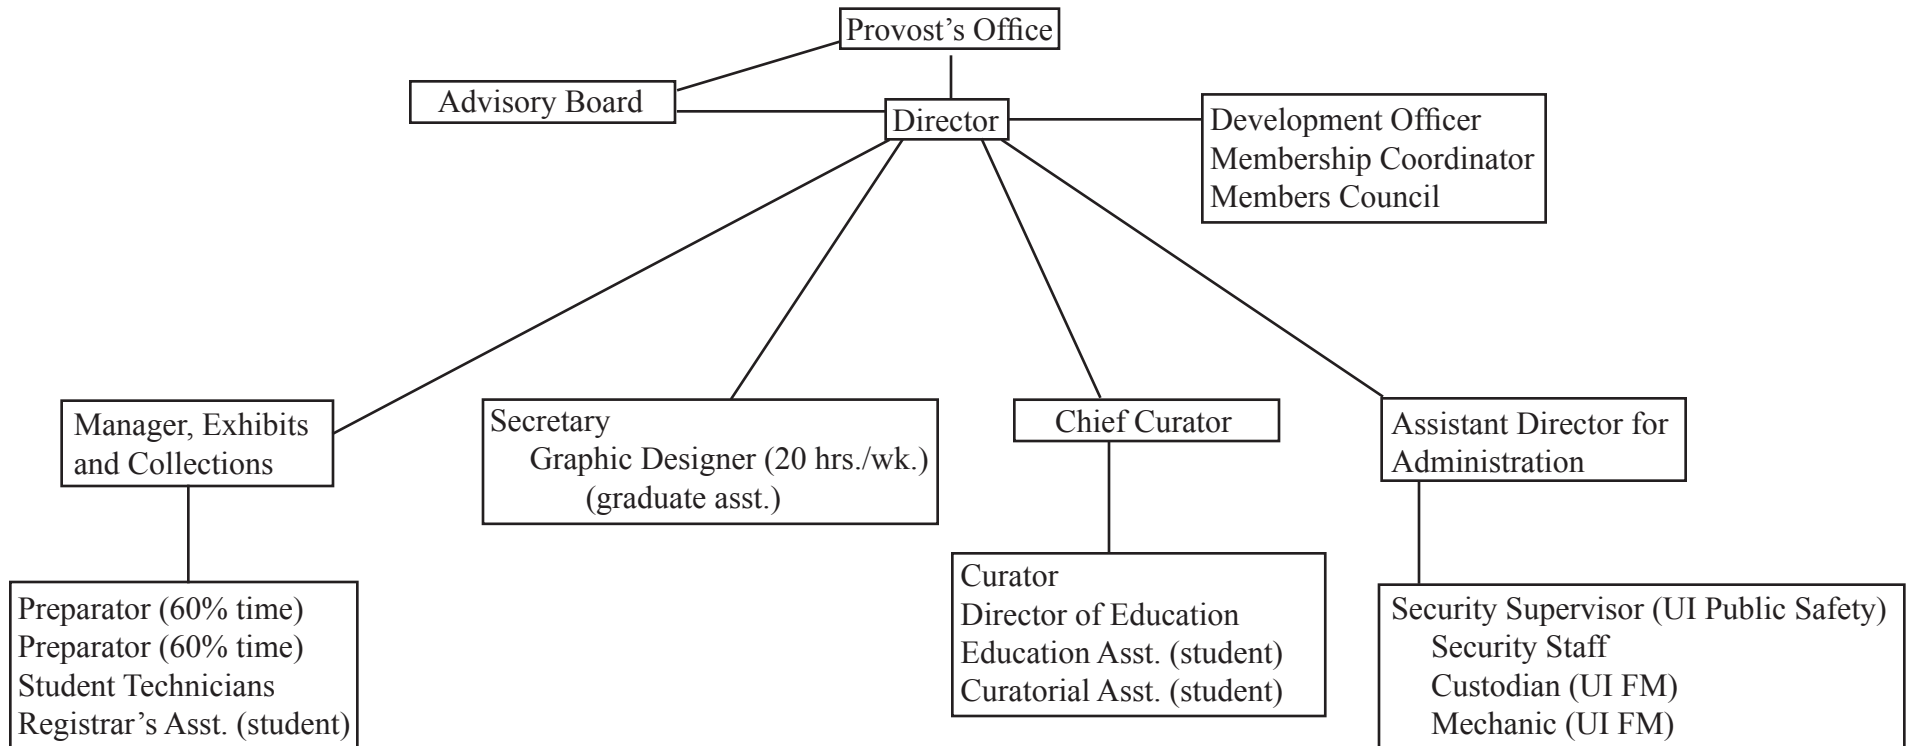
Provost's Office

Advisory Board

Director

Development Officer
Membership Coordinator
Members Council

Manager, Exhibits and Collections

Preparator (60% time)
Preparator (60% time)
Student Technicians
Registrar's Asst. (student)

Secretary
Graphic Designer (20 hrs./wk.)
(graduate asst.)

Chief Curator

Curator
Director of Education
Education Asst. (student)
Curatorial Asst. (student)

Assistant Director for Administration

Security Supervisor (UI Public Safety)
Security Staff
Custodian (UI FM)
Mechanic (UI FM)